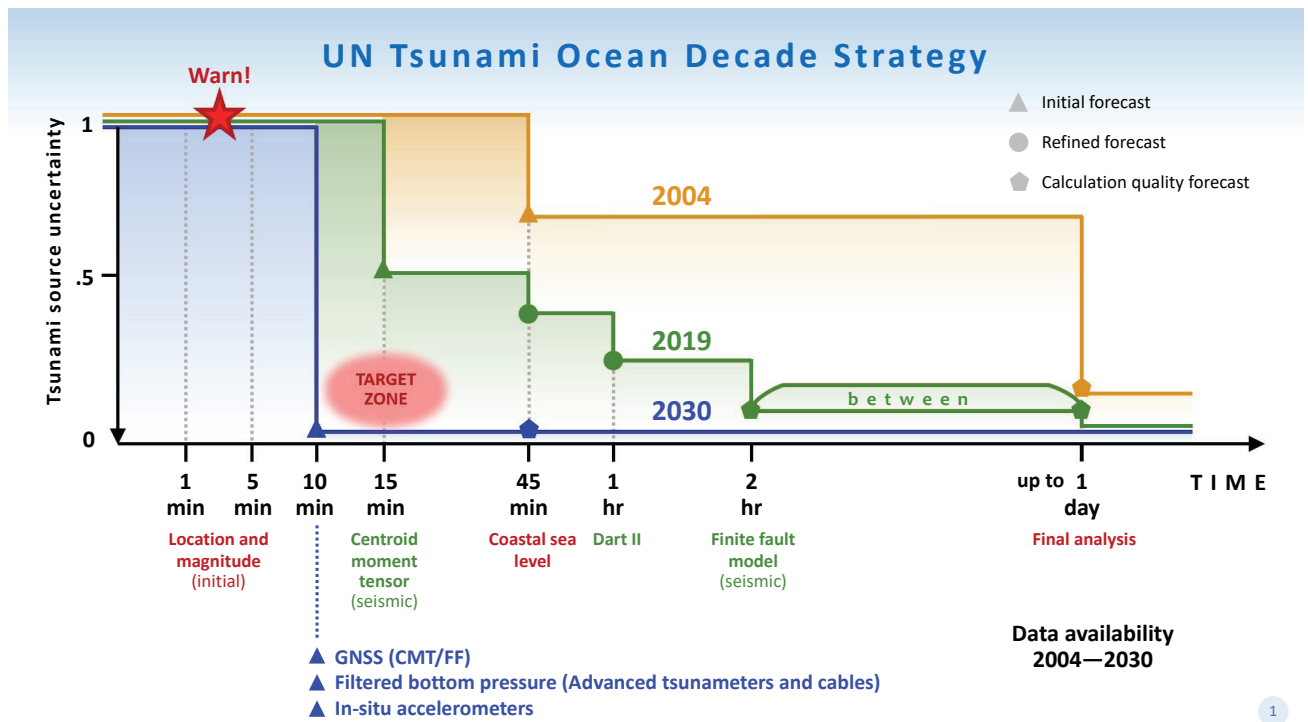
UN Tsunami Ocean Decade Strategy

Warn!

Initial forecast
Refined forecast
Calculation quality forecast

Tsunami source uncertainty

1
.5
0

2004
2019
2030

TARGET ZONE

between

1 min
5 min
10 min
15 min
45 min
1 hr
2 hr
up to 1 day
TIME

Location and magnitude (initial)
Centroid moment tensor (seismic)
Coastal sea level
Dart II
Finite fault model (seismic)
Final analysis

GNSS (CMT/FF)
Filtered bottom pressure (Advanced tsunameters and cables)
In-situ accelerometers

Data availability 2004—2030

1